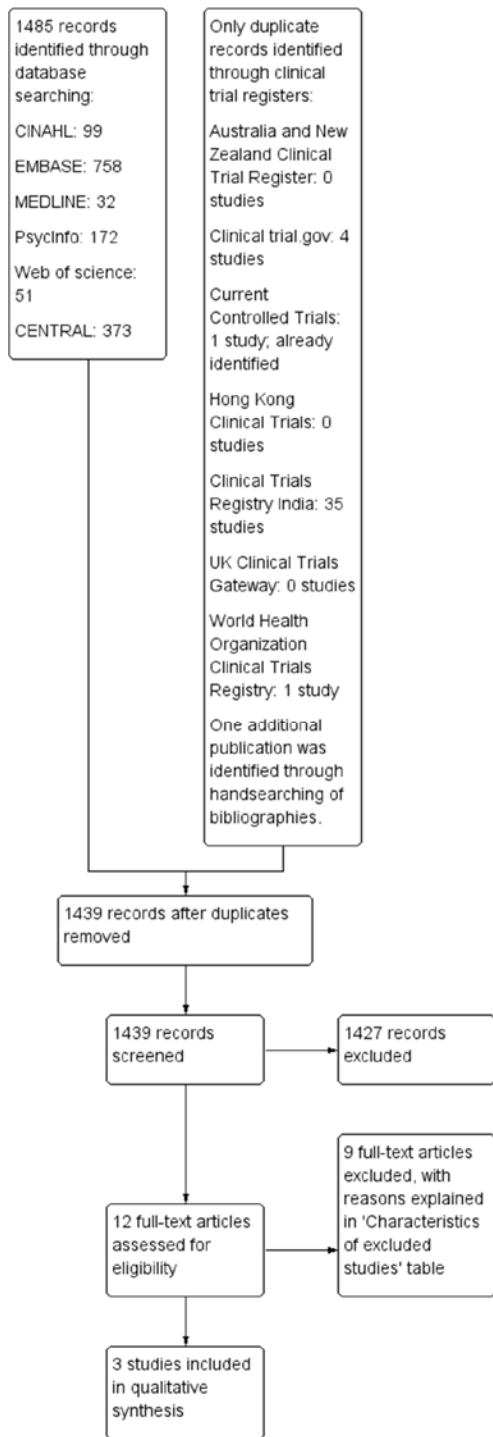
1485 records identified through database searching:

CINAHL: 99

EMBASE: 758

MEDLINE: 32

PsycInfo: 172

Web of science: 51

CENTRAL: 373

Only duplicate records identified through clinical trial registers:

Australia and New Zealand Clinical Trial Register: 0 studies

Clinical trial.gov: 4 studies

Current Controlled Trials: 1 study; already identified

Hong Kong Clinical Trials: 0 studies

Clinical Trials Registry India: 35 studies

UK Clinical Trials Gateway: 0 studies

World Health Organization Clinical Trials Registry: 1 study

One additional publication was identified through handsearching of bibliographies.

1439 records after duplicates removed

1439 records screened

1427 records excluded

12 full-text articles assessed for eligibility

9 full-text articles excluded, with reasons explained in 'Characteristics of excluded studies' table

3 studies included in qualitative synthesis